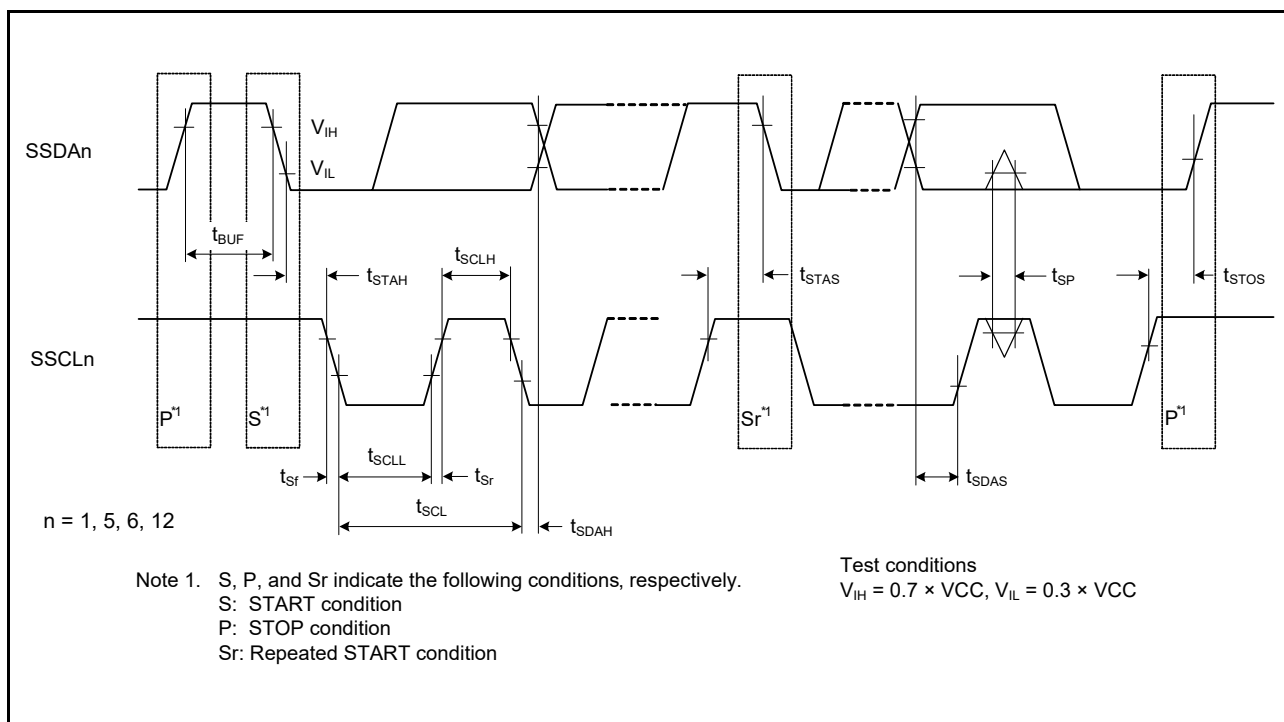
SSDAn

$V_{IH}$

$V_{IL}$

$t_{BUF}$

$t_{STAH}$

$t_{SCLH}$

$t_{STAS}$

$t_{SP}$

$t_{STOS}$

SSCLn

$P^{*1}$

$S^{*1}$

$Sr^{*1}$

$P^{*1}$

$t_{Sf}$

$t_{SCLL}$

$t_{Sr}$

$t_{SDAS}$

$t_{SCL}$

$t_{SDAH}$

n = 1, 5, 6, 12

Note 1. S, P, and Sr indicate the following conditions, respectively.
S: START condition
P: STOP condition
Sr: Repeated START condition

Test conditions
$V_{IH}$ = 0.7 × VCC, $V_{IL}$ = 0.3 × VCC